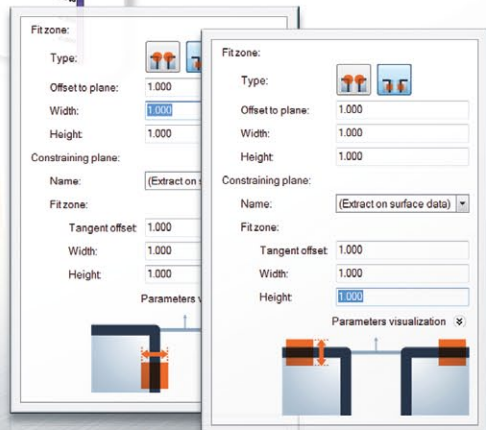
Fit zone:
Type:
Offset to plane: 1.000
Width: 1.000
Height: 1.000
Constraining plane:
Name: (Extract on s
Fit zone:
Tangent offset: 1.000
Width: 1.000
Height: 1.000
Parameters vi

Fit zone:
Type:
Offset to plane: 1.000
Width: 1.000
Height: 1.000
Constraining plane:
Name: (Extract on surface data)
Fit zone:
Tangent offset: 1.000
Width: 1.000
Height: 1.000
Parameters visualization